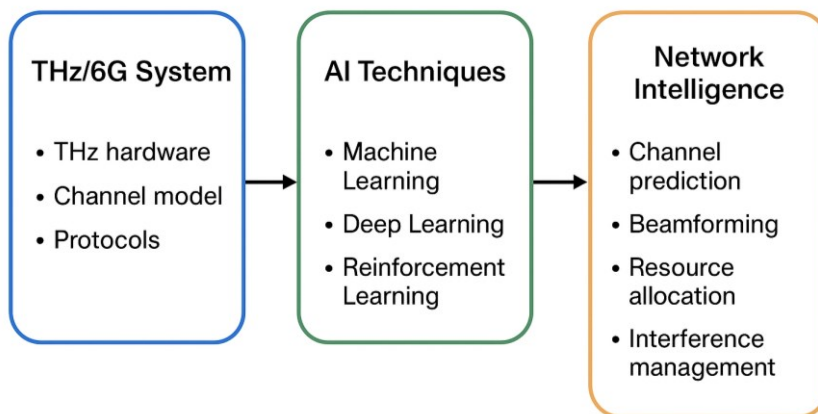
THz/6G System

• THz hardware
• Channel model
• Protocols

AI Techniques

• Machine Learning
• Deep Learning
• Reinforcement Learning

Network Intelligence

• Channel prediction
• Beamforming
• Resource allocation
• Interference management